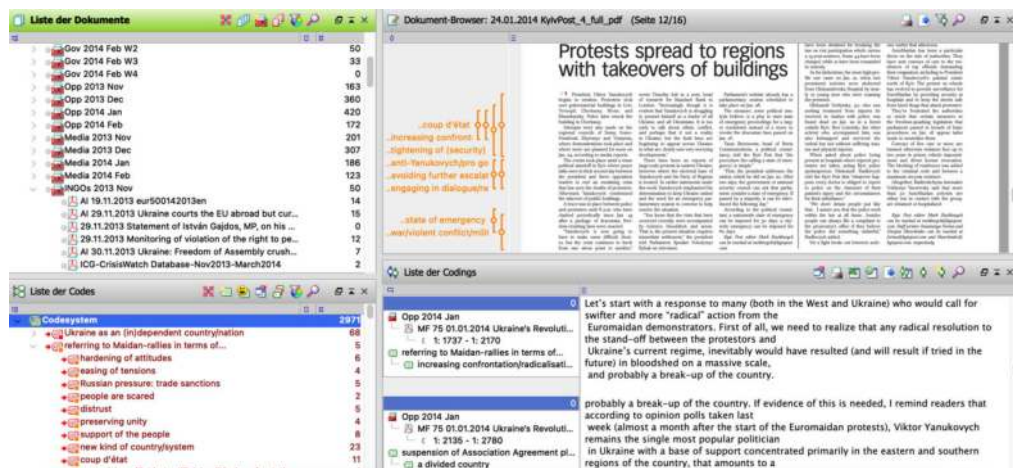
Liste der Dokumente

| | |
|---|---|
| Gov 2014 Feb W2 | 50 |
| Gov 2014 Feb W3 | 33 |
| Gov 2014 Feb W4 | 0 |
| Opp 2013 Nov | 163 |
| Opp 2013 Dec | 360 |
| Opp 2014 Jan | 420 |
| Opp 2014 Feb | 172 |
| Media 2013 Nov | 201 |
| Media 2013 Dec | 307 |
| Media 2014 Jan | 186 |
| Media 2014 Feb | 123 |
| INGOs 2013 Nov | 50 |
| AI 19.11.2013 eur500142013en | 14 |
| AI 29.11.2013 Ukraine courts the EU abroad but cur... | 15 |
| 29.11.2013 Statement of István Gajdos, MP, on his ... | 0 |
| 29.11.2013 Monitoring of violation of the right to pe... | 12 |
| AI 30.11.2013 Ukraine: Freedom of Assembly crush... | 7 |
| ICG-CrisisWatch Database-Nov2013-March2014 | 2 |

Liste der Codes

| | |
|---|---|
| Codesystem | 2971 |
| Ukraine as an (in)dependent country/nation | 68 |
| referring to Maidan-rallies in terms of... | 6 |
| hardening of attitudes | 6 |
| easing of tensions | 4 |
| Russian pressure: trade sanctions | 5 |
| people are scared | 2 |
| distrust | 5 |
| preserving unity | 4 |
| support of the people | 8 |
| new kind of country/system | 23 |
| coup d'état | 11 |

Dokument-Browser: 24.01.2014 KyivPost_4_full_pdf (Seite 12/16)

Protests spread to regions with takeovers of buildings

...coup d'état
...increasing confront
...tightening of (security)
...anti-Yanukovych/pro go
...avoiding further escalat
...engaging in dialogue/ne
...state of emergency
...war/violent conflict/milit

Liste der Codings

Opp 2014 Jan
MF 75 01.01.2014 Ukraine's Revoluti...
1: 1737 - 1: 2170
referring to Maidan-rallies in terms of...
increasing confrontation/radicalisati...

Let's start with a response to many (both in the West and Ukraine) who would call for swifter and more "radical" action from the Euromaidan demonstrators. First of all, we need to realize that any radical resolution to the stand-off between the protestors and Ukraine's current regime, inevitably would have resulted (and will result if tried in the future) in bloodshed on a massive scale, and probably a break-up of the country.

Opp 2014 Jan
MF 75 01.01.2014 Ukraine's Revoluti...
1: 2135 - 1: 2780
suspension of Association Agreement pl...
a divided country

probably a break-up of the country. If evidence of this is needed, I remind readers that according to opinion polls taken last week (almost a month after the start of the Euromaidan protests), Viktor Yanukovych remains the single most popular politician in Ukraine with a base of support concentrated primarily in the eastern and southern regions of the country, that amounts to a